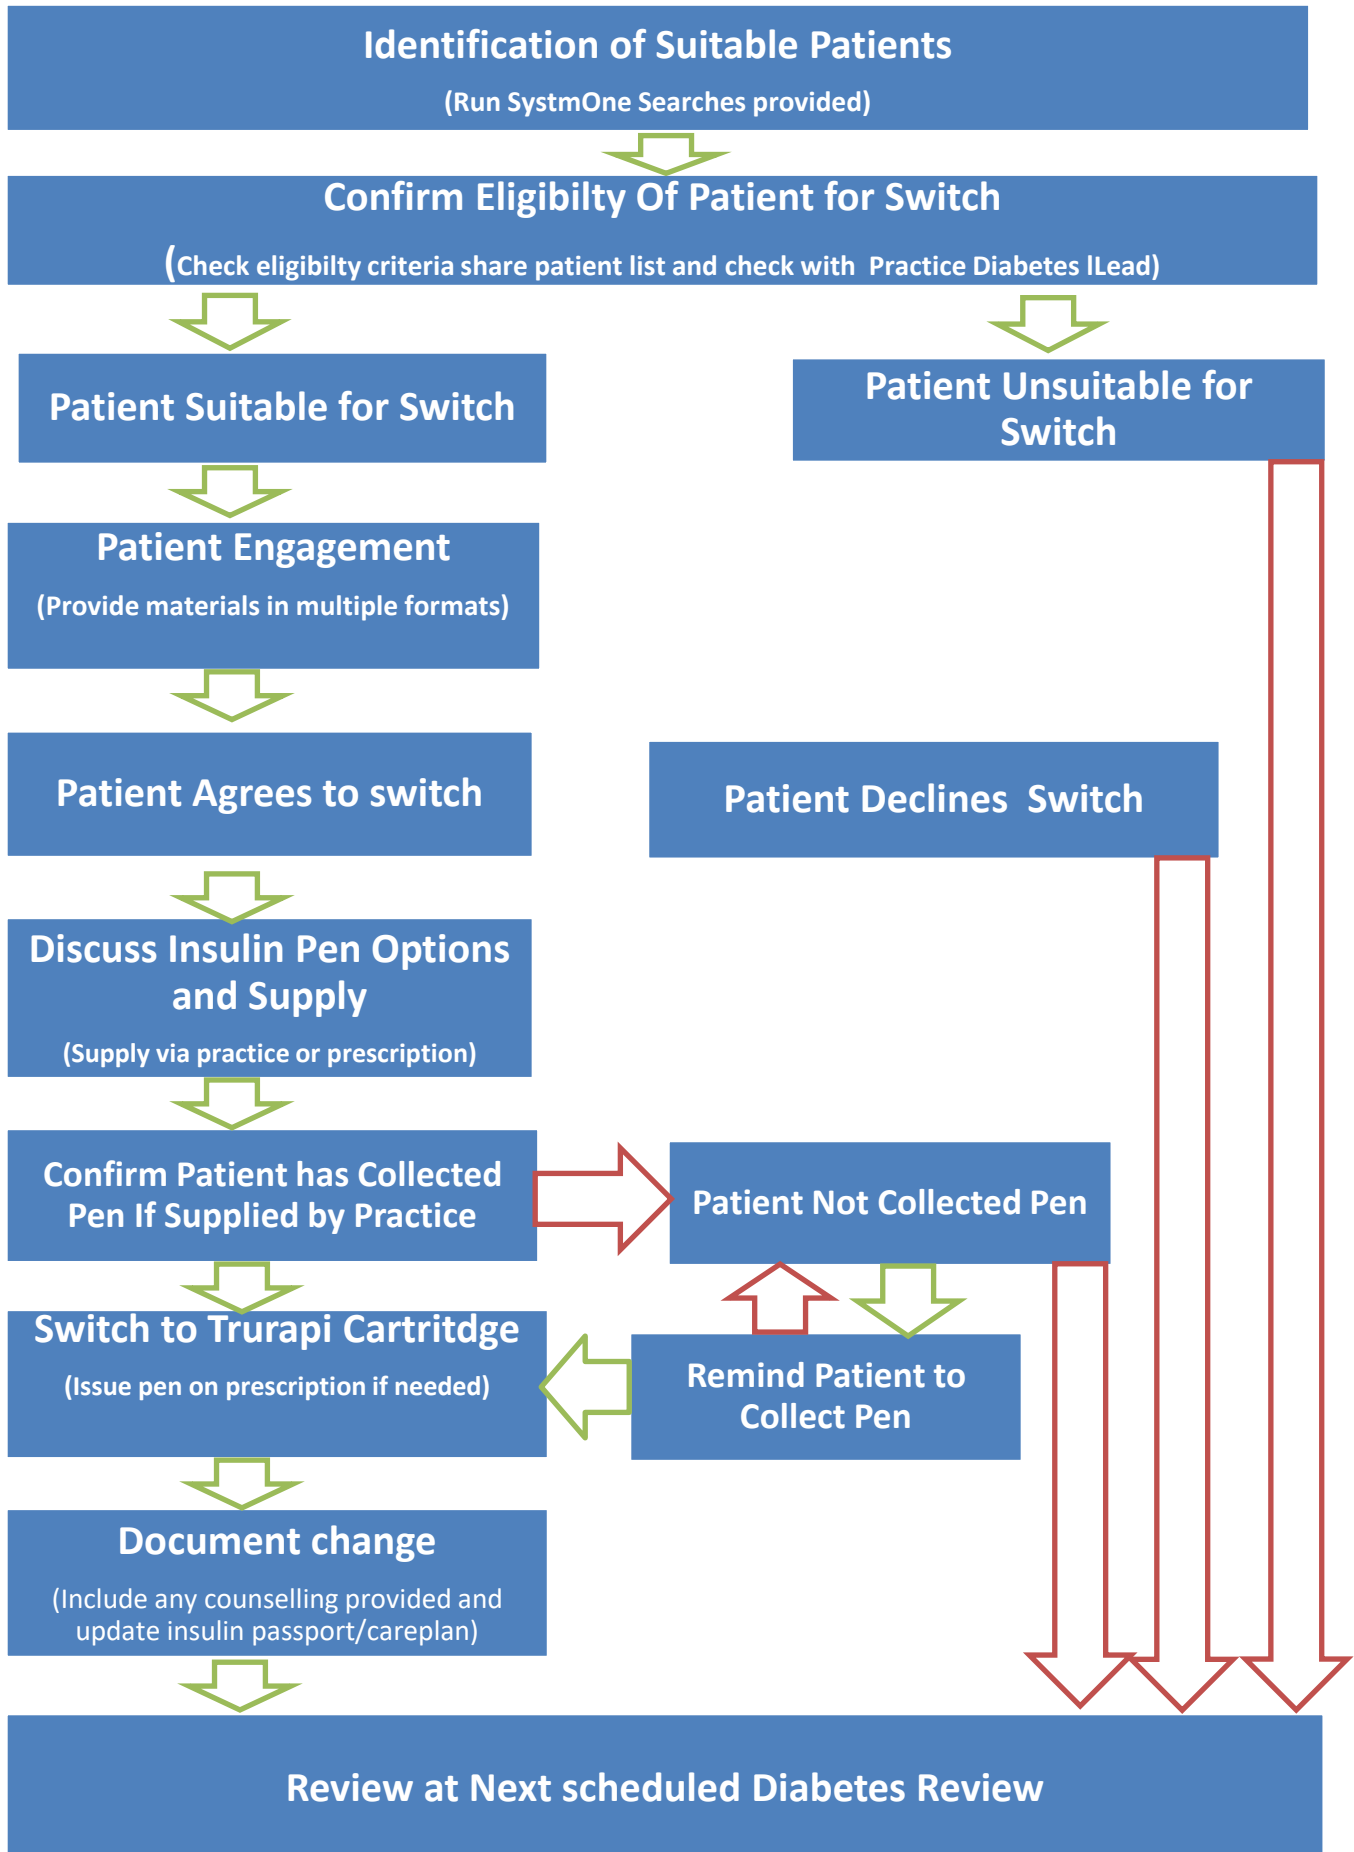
Identification of Suitable Patients
(Run SystmOne Searches provided)

Confirm Eligibilty Of Patient for Switch
(Check eligibilty criteria share patient list and check with Practice Diabetes lLead)

Patient Suitable for Switch

Patient Unsuitable for Switch

Patient Engagement
(Provide materials in multiple formats)

Patient Agrees to switch

Patient Declines Switch

Discuss Insulin Pen Options and Supply
(Supply via practice or prescription)

Confirm Patient has Collected Pen If Supplied by Practice

Patient Not Collected Pen

Switch to Trurapi Cartritdge
(Issue pen on prescription if needed)

Remind Patient to Collect Pen

Document change
(Include any counselling provided and update insulin passport/careplan)

Review at Next scheduled Diabetes Review